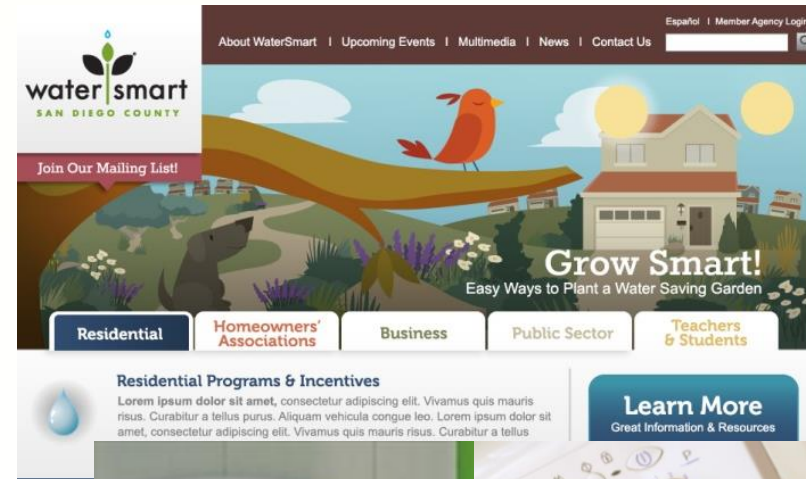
water smart
SAN DIEGO COUNTY

Español | Member Agency Logi

About WaterSmart | Upcoming Events | Multimedia | News | Contact Us

Join Our Mailing List!

Grow Smart!
Easy Ways to Plant a Water Saving Garden

Residential
Homeowners' Associations
Business
Public Sector
Teachers & Students

Residential Programs & Incentives

**Lorem ipsum dolor sit amet,** consectetur adipiscing elit. Vivamus quis mauris risus. Curabitur a tellus purus. Aliquam vehicula congue leo. Lorem ipsum dolor sit amet, consectetur adipiscing elit. Vivamus quis mauris risus. Curabitur a tellus

Learn More
Great Information & Resources